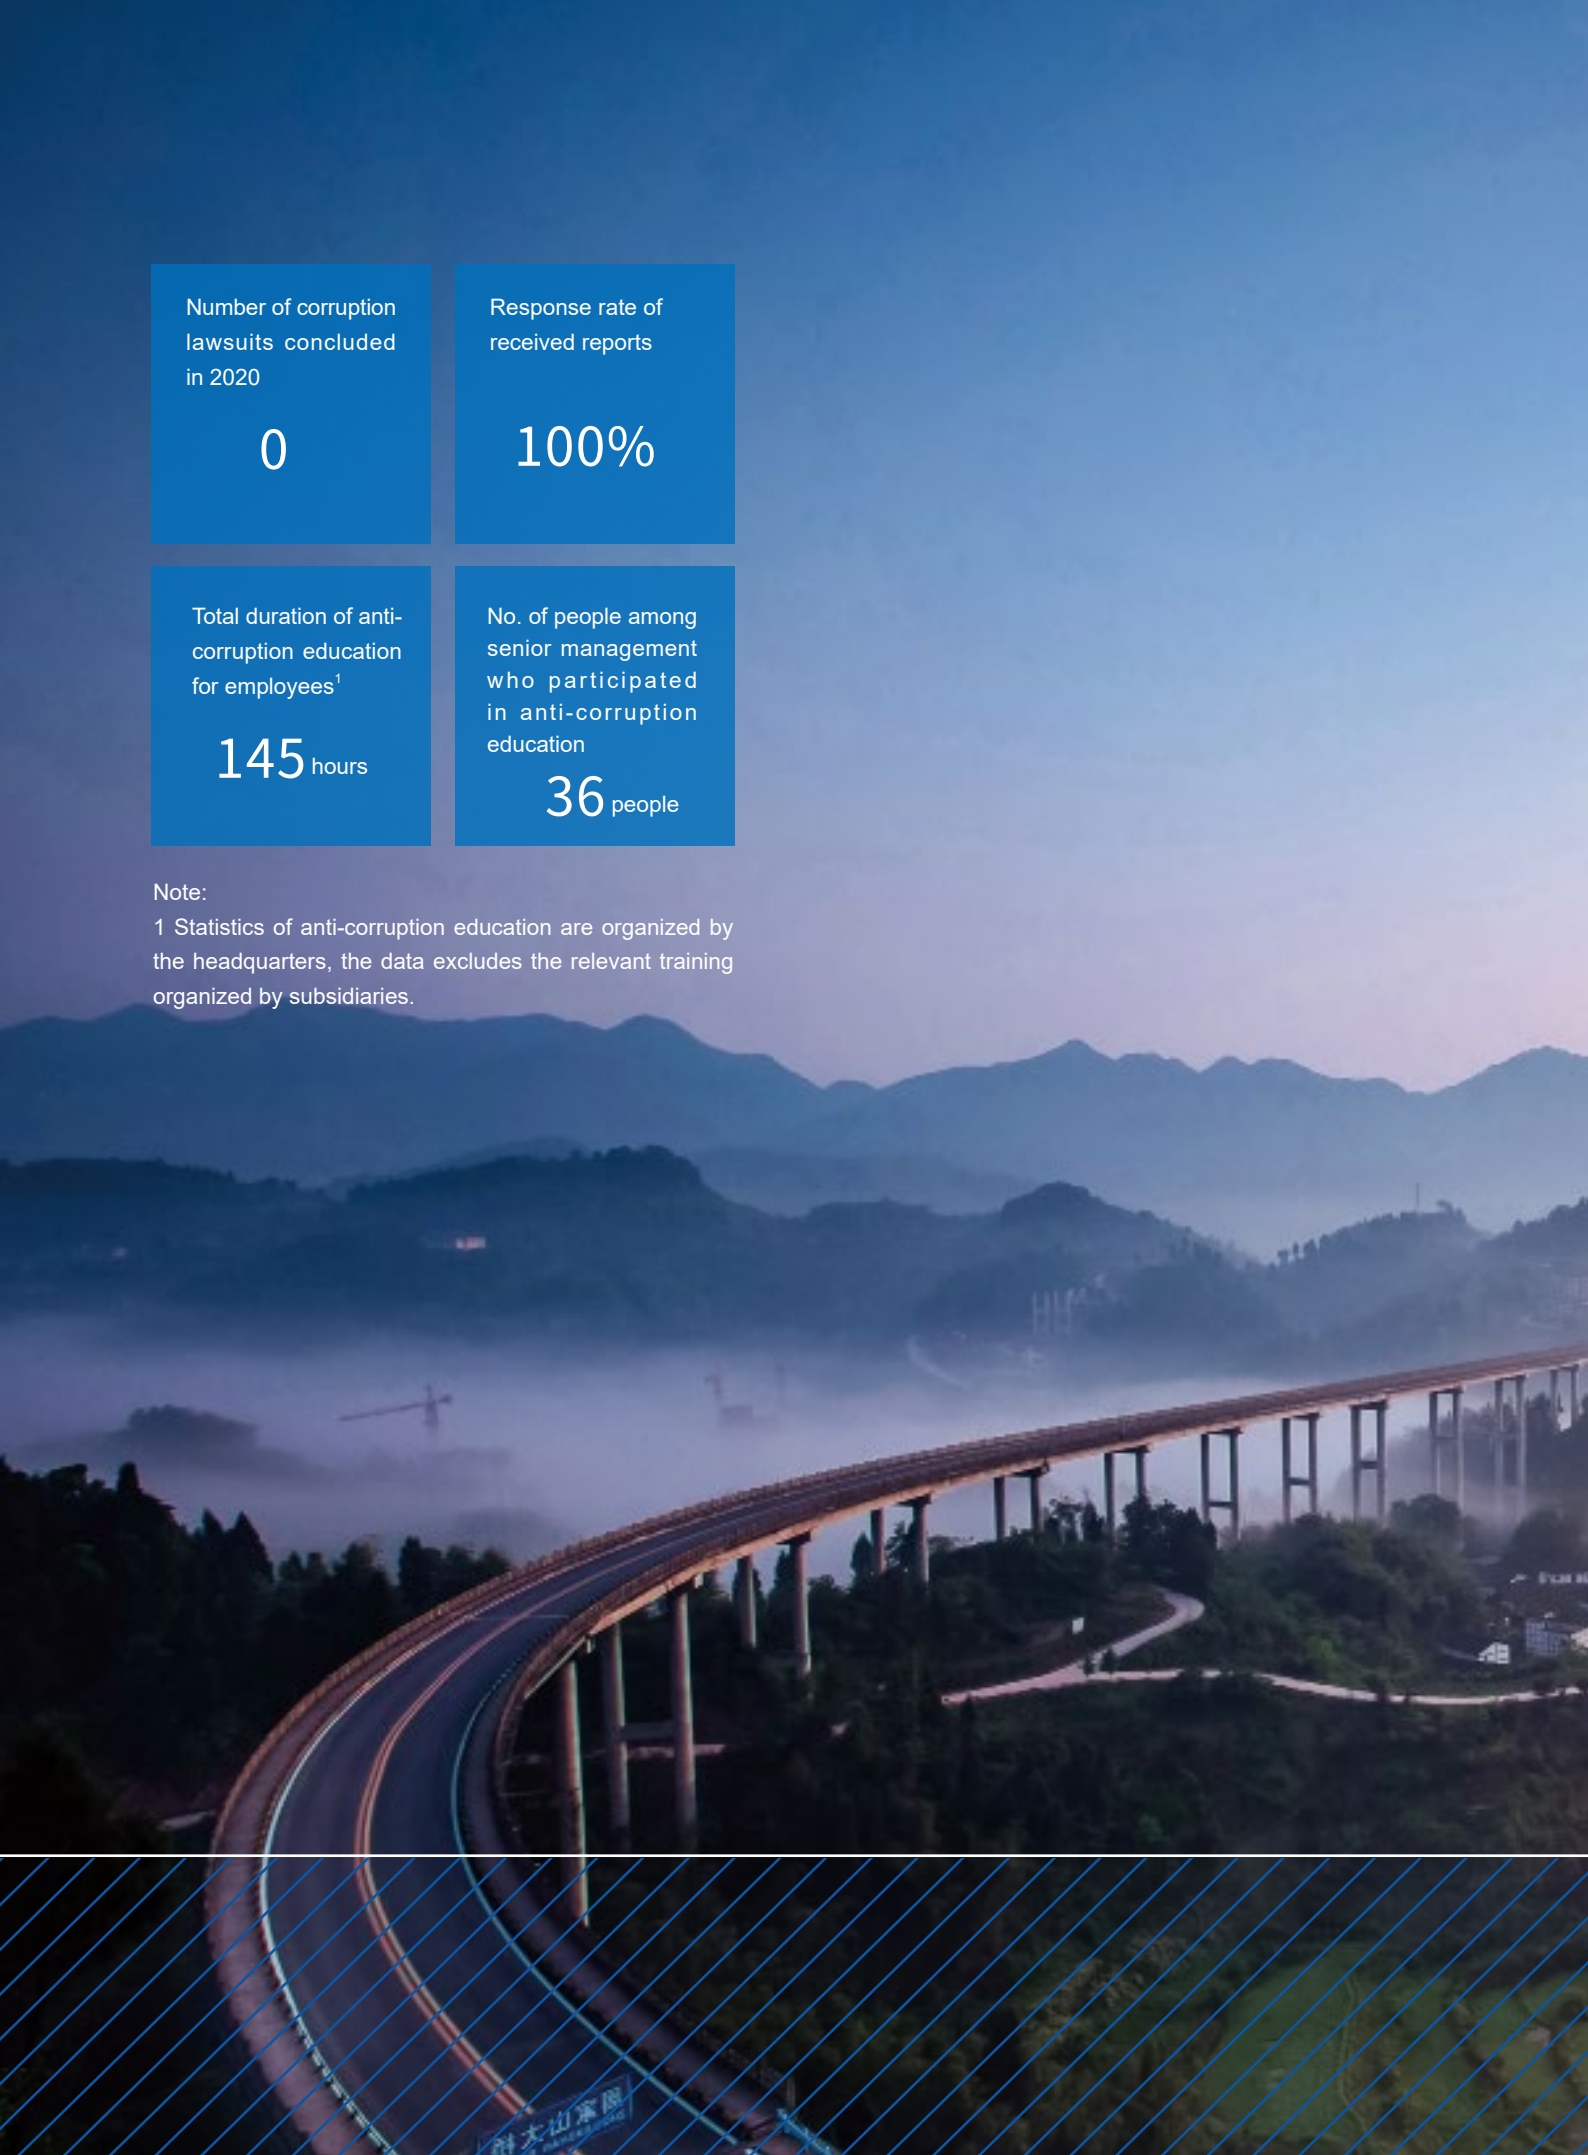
Number of corruption lawsuits concluded in 2020

0

Response rate of received reports

100%

Total duration of anti-corruption education for employees$^1$

145 hours

No. of people among senior management who participated in anti-corruption education

36 people

Note:
1 Statistics of anti-corruption education are organized by the headquarters, the data excludes the relevant training organized by subsidiaries.

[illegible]